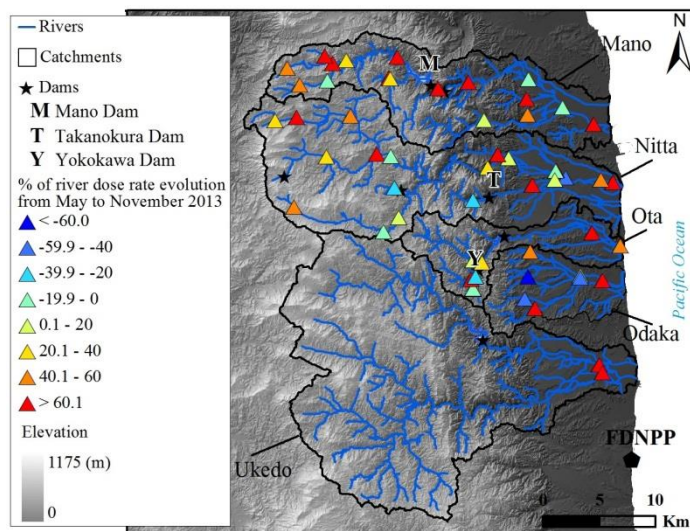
Rivers
Catchments
Dams
M Mano Dam
T Takanokura Dam
Y Yokokawa Dam
% of river dose rate evolution from May to November 2013
< -60.0
-59.9 - -40
-39.9 - -20
-19.9 - 0
0.1 - 20
20.1 - 40
40.1 - 60
> 60.1
Elevation
1175 (m)
0
N
Mano
M
Nitta
T
Ota
Y
Pacific Ocean
Odaka
Ukedo
FDNPP
0 5 10
Km